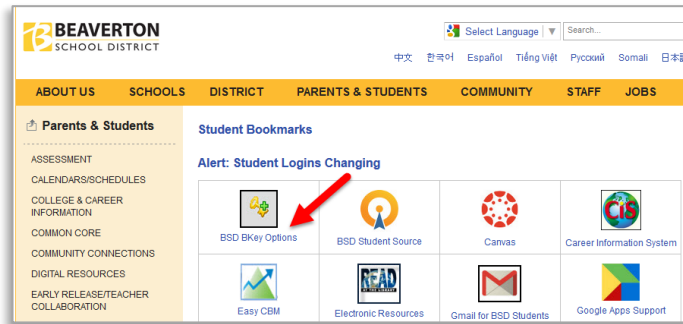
BEAVERTON SCHOOL DISTRICT

Select Language ▼ Search...

中文 한국어 Español Tiếng Việt Русский Somali 日本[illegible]

ABOUT US SCHOOLS DISTRICT PARENTS & STUDENTS COMMUNITY STAFF JOBS

Parents & Students

ASSESSMENT
CALENDARS/SCHEDULES
COLLEGE & CAREER INFORMATION
COMMON CORE
COMMUNITY CONNECTIONS
DIGITAL RESOURCES
EARLY RELEASE/TEACHER COLLABORATION

Student Bookmarks

Alert: Student Logins Changing

| BSD BKey Options | BSD Student Source | Canvas | Career Information System |
|---|---|---|---|
| Easy CBM | Electronic Resources | Gmail for BSD Students | Google Apps Support |

CIS

READ